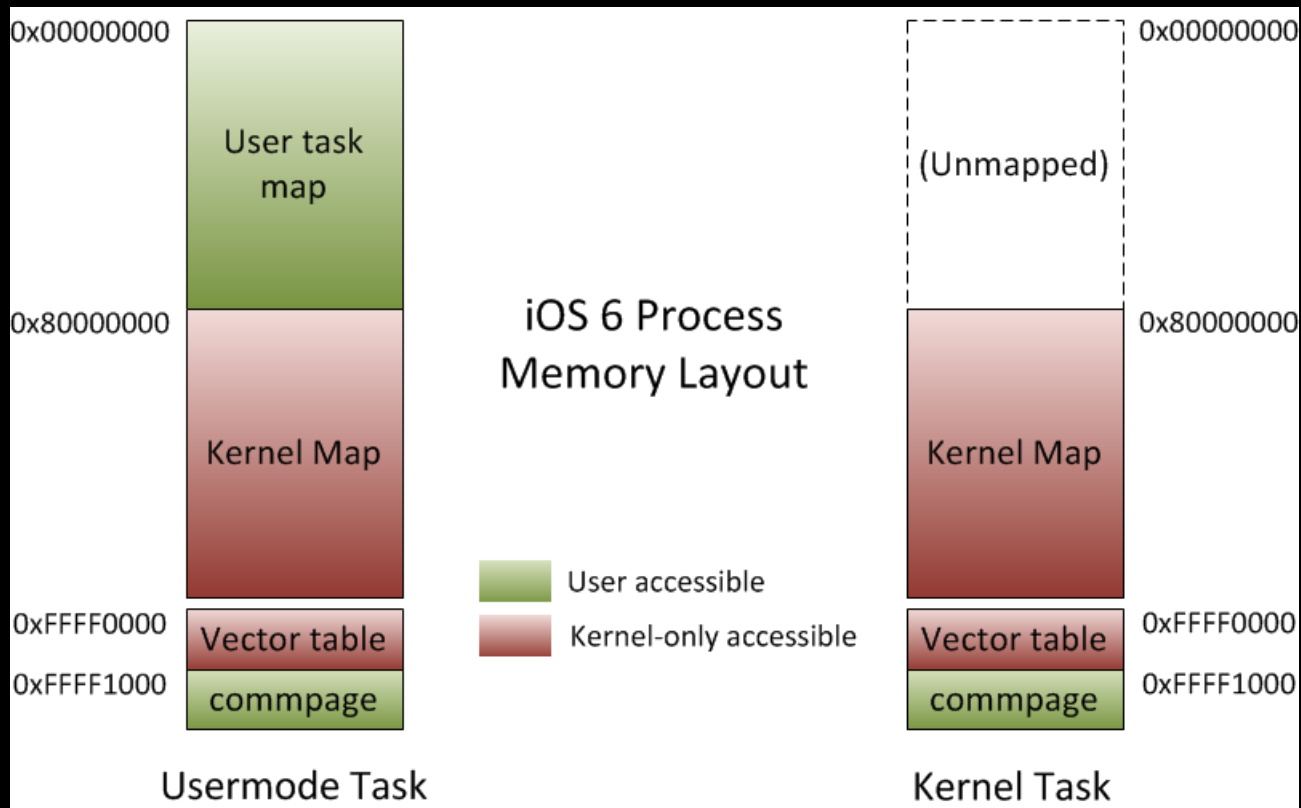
0x00000000

User task map

0x80000000

Kernel Map

0xFFFF0000

Vector table

0xFFFF1000

commpage

Usermode Task

iOS 6 Process Memory Layout

User accessible

Kernel-only accessible

0x00000000

(Unmapped)

0x80000000

Kernel Map

0xFFFF0000

Vector table

0xFFFF1000

commpage

Kernel Task